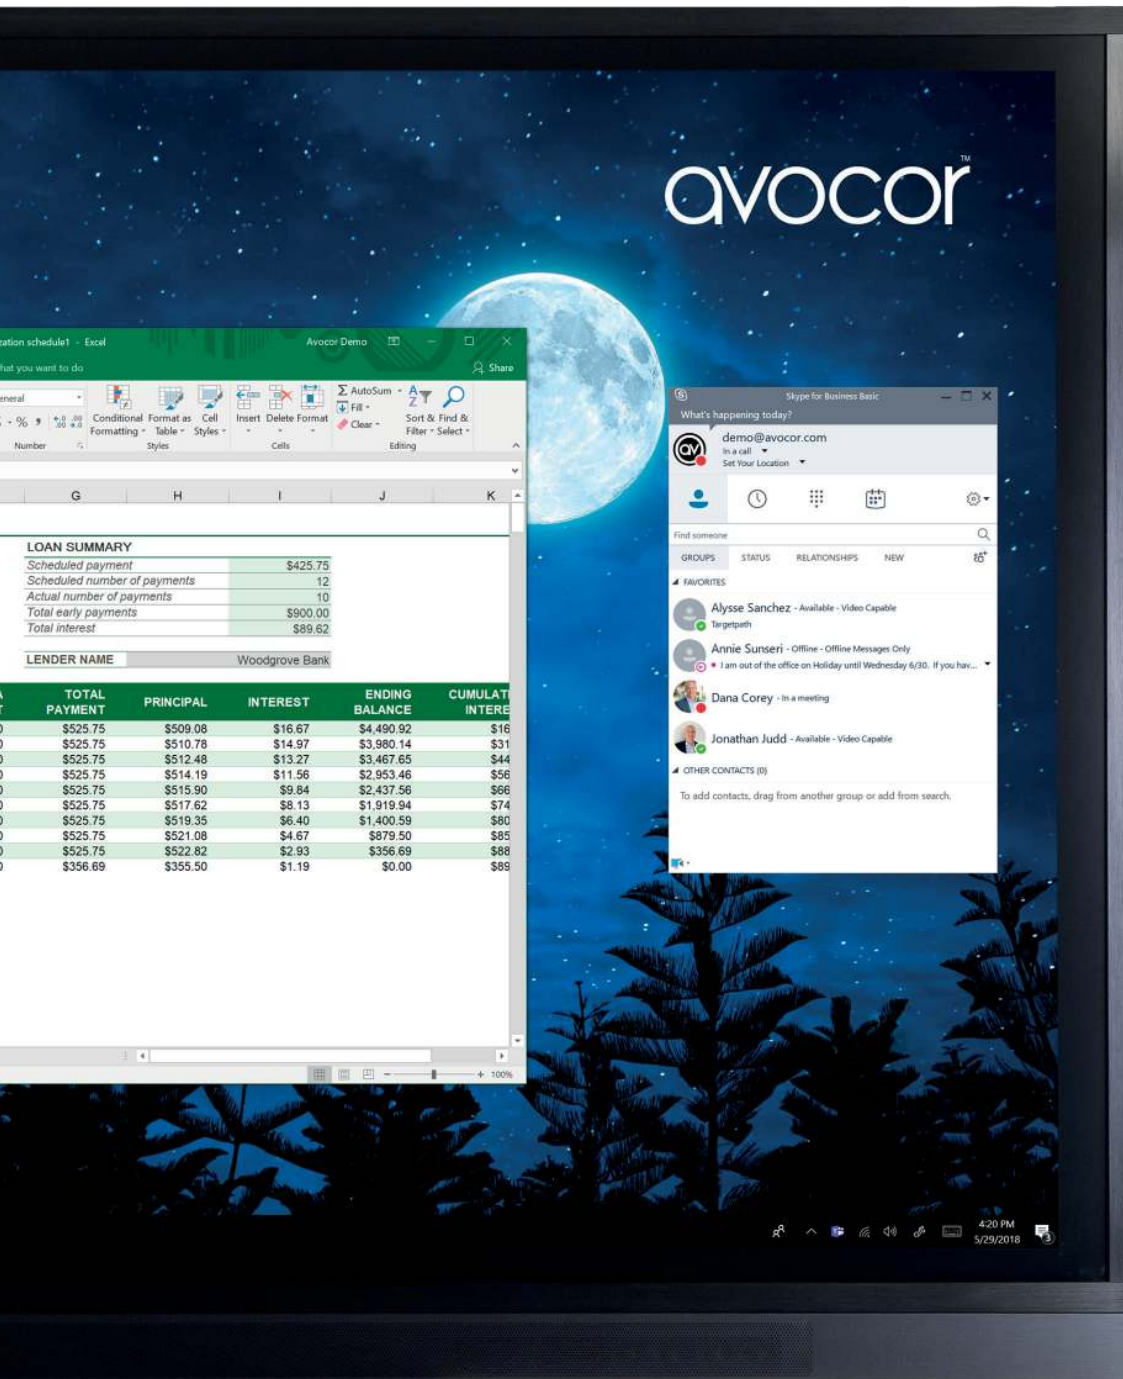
avocor™

zation schedule1 - Excel

Avocor Demo

hat you want to do

Share

eneral

Conditional Formatting

Format as Table

Cell Styles

Insert

Delete

Format

AutoSum

Fill

Clear

Sort & Filter

Find & Select

Number

Styles

Cells

Editing

G

H

I

J

K

LOAN SUMMARY

| | |
|---|---|
| Scheduled payment | $425.75 |
| Scheduled number of payments | 12 |
| Actual number of payments | 10 |
| Total early payments | $900.00 |
| Total interest | $89.62 |

| LENDER NAME | Woodgrove Bank |
|---|---|

| TOTAL PAYMENT | PRINCIPAL | INTEREST | ENDING BALANCE | CUMULATI INTERE |
|---|---|---|---|---|
| $525.75 | $509.08 | $16.67 | $4,490.92 | $16 |
| $525.75 | $510.78 | $14.97 | $3,980.14 | $31 |
| $525.75 | $512.48 | $13.27 | $3,467.65 | $44 |
| $525.75 | $514.19 | $11.56 | $2,953.46 | $56 |
| $525.75 | $515.90 | $9.84 | $2,437.56 | $66 |
| $525.75 | $517.62 | $8.13 | $1,919.94 | $74 |
| $525.75 | $519.35 | $6.40 | $1,400.59 | $80 |
| $525.75 | $521.08 | $4.67 | $879.50 | $85 |
| $525.75 | $522.82 | $2.93 | $356.69 | $88 |
| $356.69 | $355.50 | $1.19 | $0.00 | $89 |

100%

Skype for Business Basic

What's happening today?

demo@avocor.com

In a call

Set Your Location

Find someone

GROUPS STATUS RELATIONSHIPS NEW

FAVORITES

Alysse Sanchez - Available - Video Capable
Targetpath

Annie Sunseri - Offline - Offline Messages Only
I am out of the office on Holiday until Wednesday 6/30. If you hav...

Dana Corey - In a meeting

Jonathan Judd - Available - Video Capable

OTHER CONTACTS (0)

To add contacts, drag from another group or add from search.

4:20 PM
5/29/2018